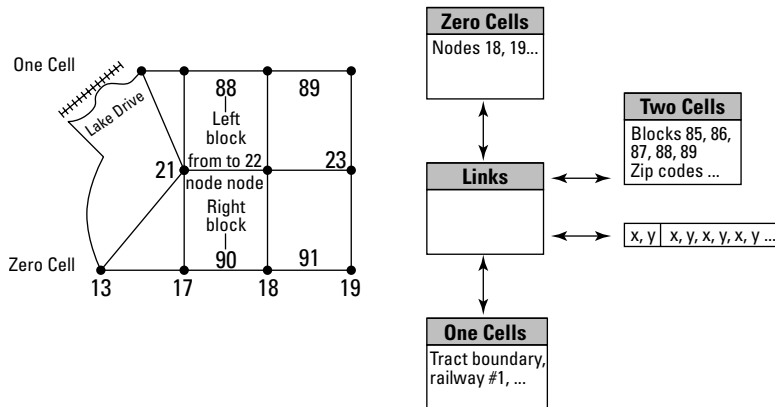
One Cell

Lake Drive

88

89

Left block

from to 22

21

23

node node

Right block

90

91

Zero Cell

13

17

18

19

Zero Cells

Nodes 18, 19...

Two Cells

Blocks 85, 86, 87, 88, 89
Zip codes ...

Links

x, y | x, y, x, y, x, y ...

One Cells

Tract boundary, railway #1, ...